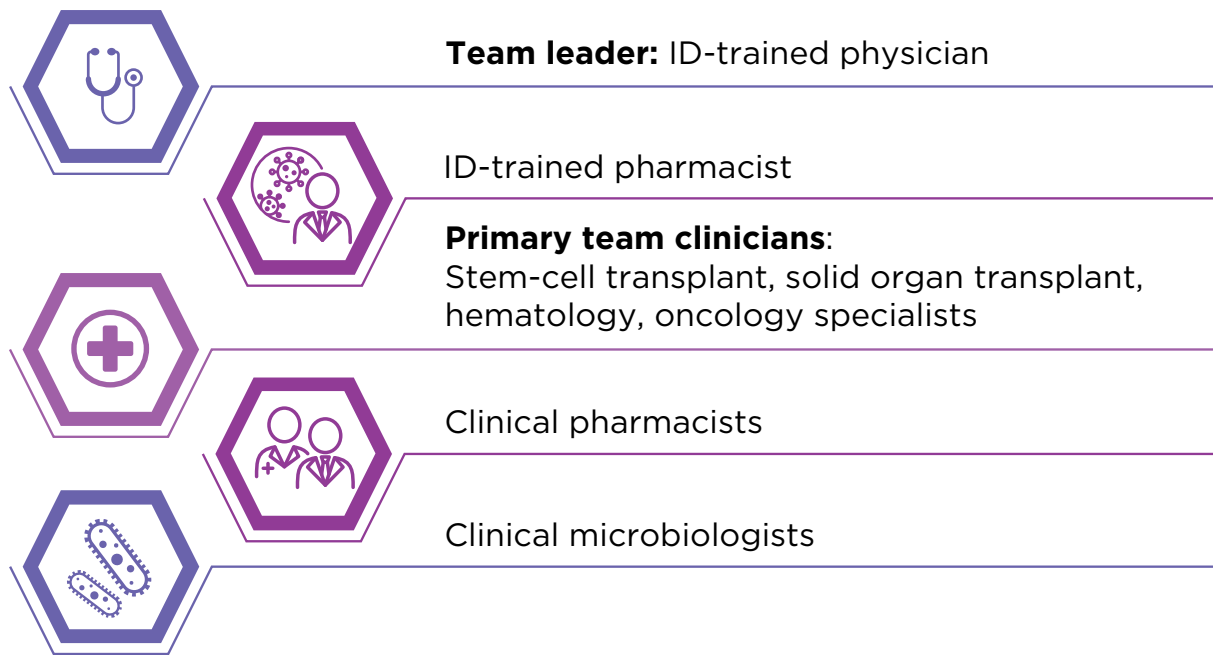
**Team leader:** ID-trained physician

ID-trained pharmacist

**Primary team clinicians**:
Stem-cell transplant, solid organ transplant, hematology, oncology specialists

Clinical pharmacists

Clinical microbiologists